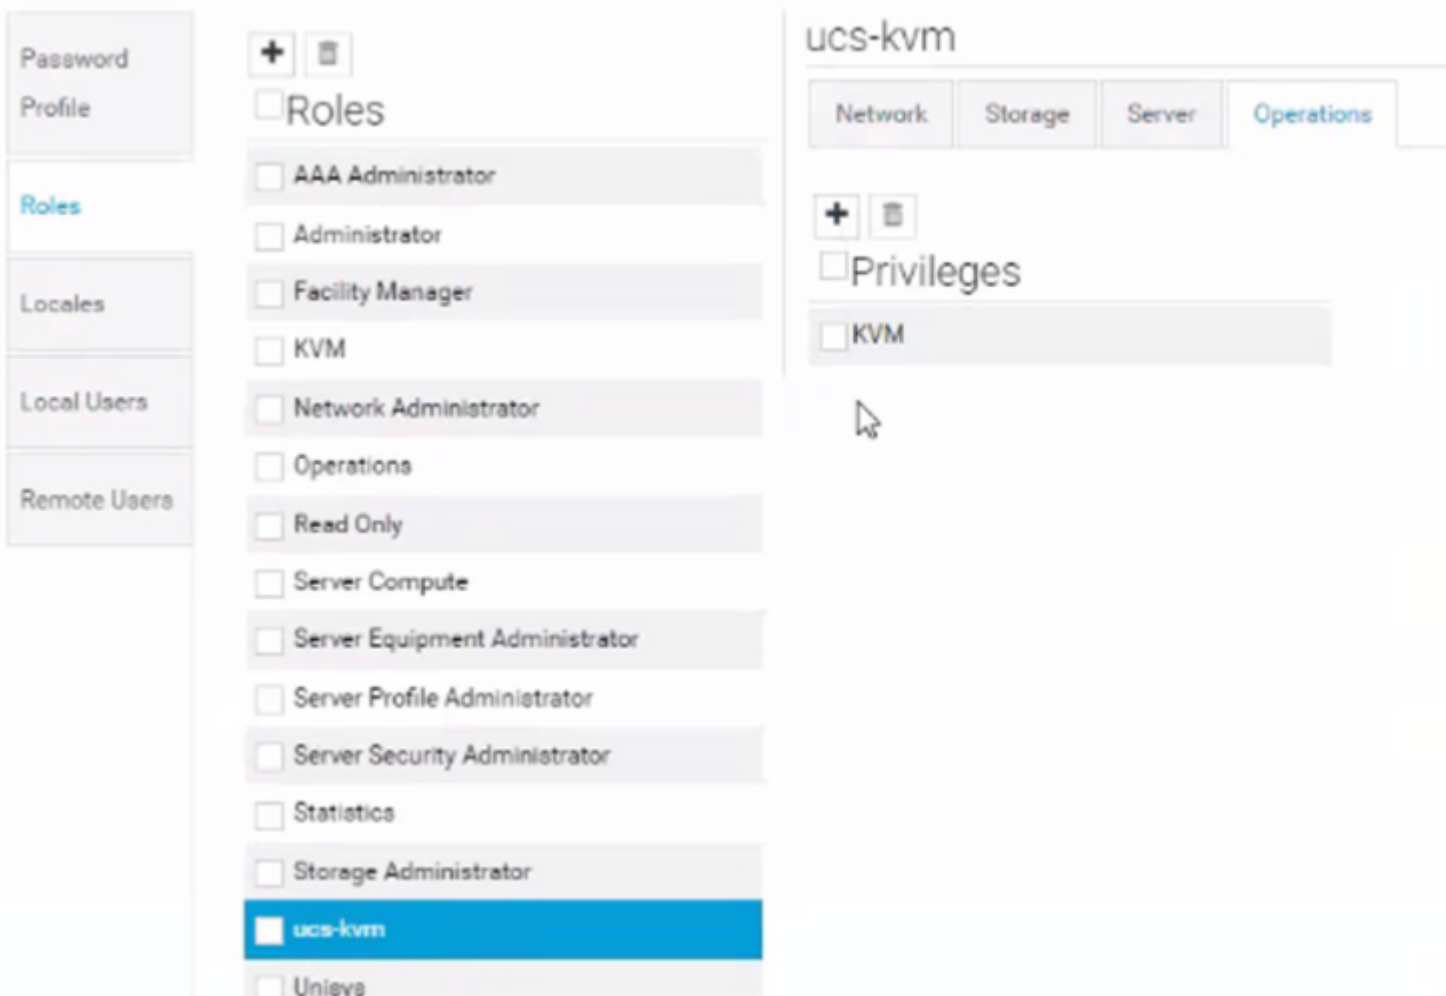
Password Profile

Roles

Locales

Local Users

Remote Users

Roles

AAA Administrator

Administrator

Facility Manager

KVM

Network Administrator

Operations

Read Only

Server Compute

Server Equipment Administrator

Server Profile Administrator

Server Security Administrator

Statistics

Storage Administrator

ucs-kvm

Unisys

ucs-kvm

Network | Storage | Server | Operations

Privileges

KVM